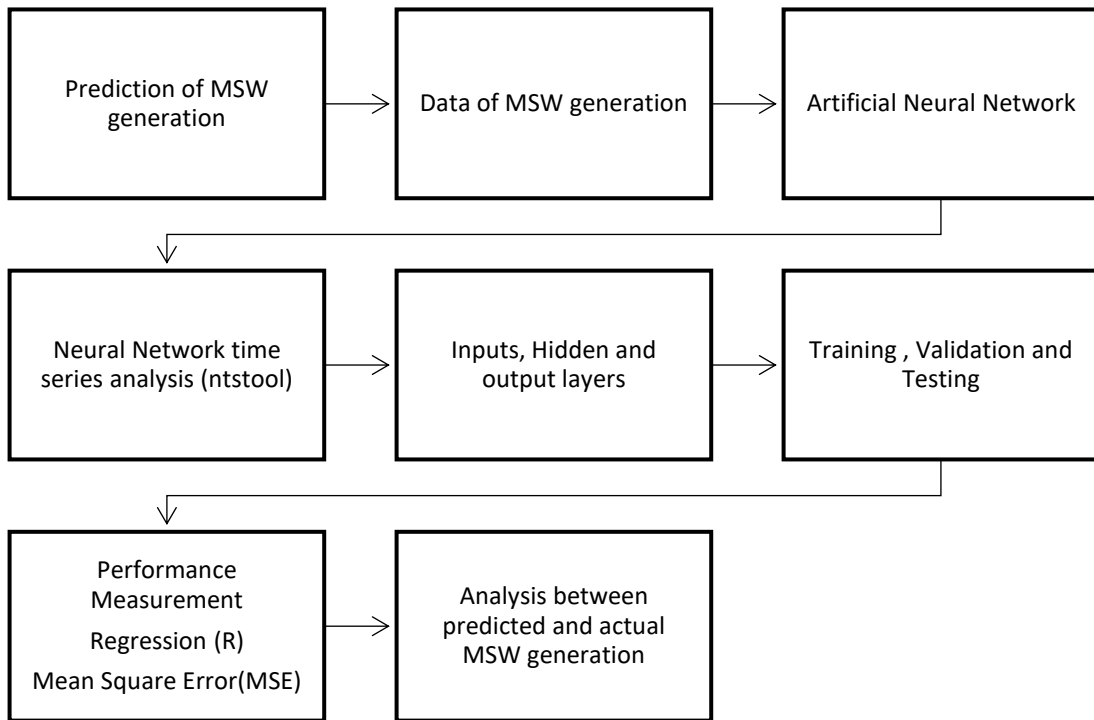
Prediction of MSW generation

Data of MSW generation

Artificial Neural Network

Neural Network time series analysis (ntstool)

Inputs, Hidden and output layers

Training , Validation and Testing

Performance Measurement

Regression (R)

Mean Square Error(MSE)

Analysis between predicted and actual MSW generation